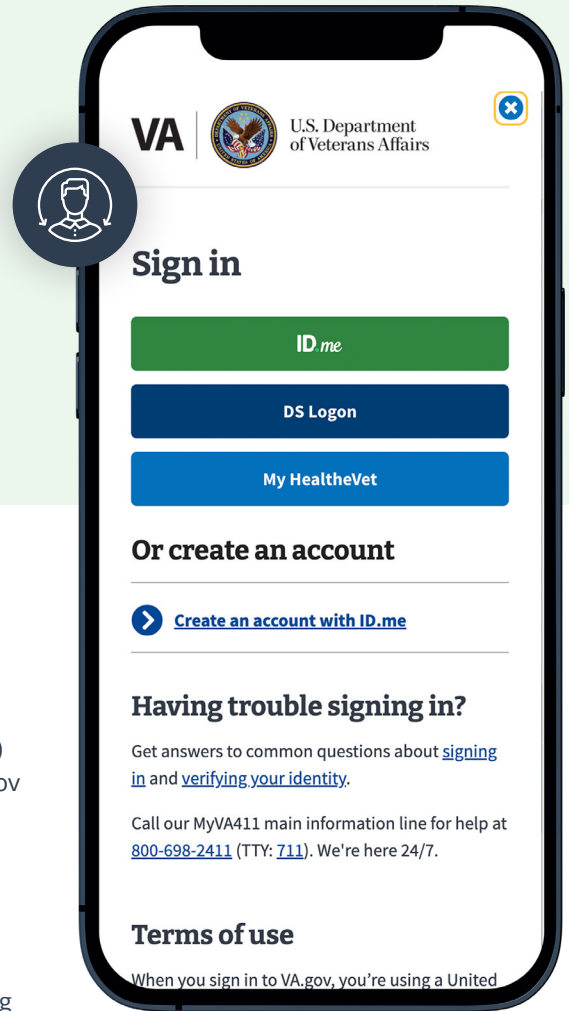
VA U.S. Department of Veterans Affairs

Sign in

ID.me

DS Logon

My HealtheVet

Or create an account

Create an account with ID.me

Having trouble signing in?

Get answers to common questions about signing in and verifying your identity.

Call our MyVA411 main information line for help at 800-698-2411 (TTY: 711). We're here 24/7.

Terms of use

When you sign in to VA.gov, you're using a United

)
ov

g